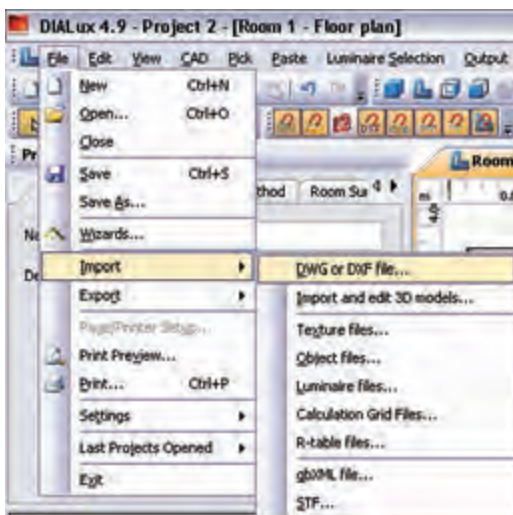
DIALux 4.9 - Project 2 - [Room 1 - Floor plan]

File Edit View CAD Pick Paste Luminaire Selection Output

New Ctrl+N
Open... Ctrl+O
Close
Save Ctrl+S
Save As...
Wizards...
Import
Export
Page/Printer Setup...
Print Preview...
Print... Ctrl+P
Settings
Last Projects Opened
Exit

DWG or DXF file...
Import and edit 3D models...
Texture files...
Object files...
Luminaire files...
Calculation Grid Files...
R-table files...
gbXML file...
STF...

Pr
Ne
De
thod Room Su
Room
m
0.0